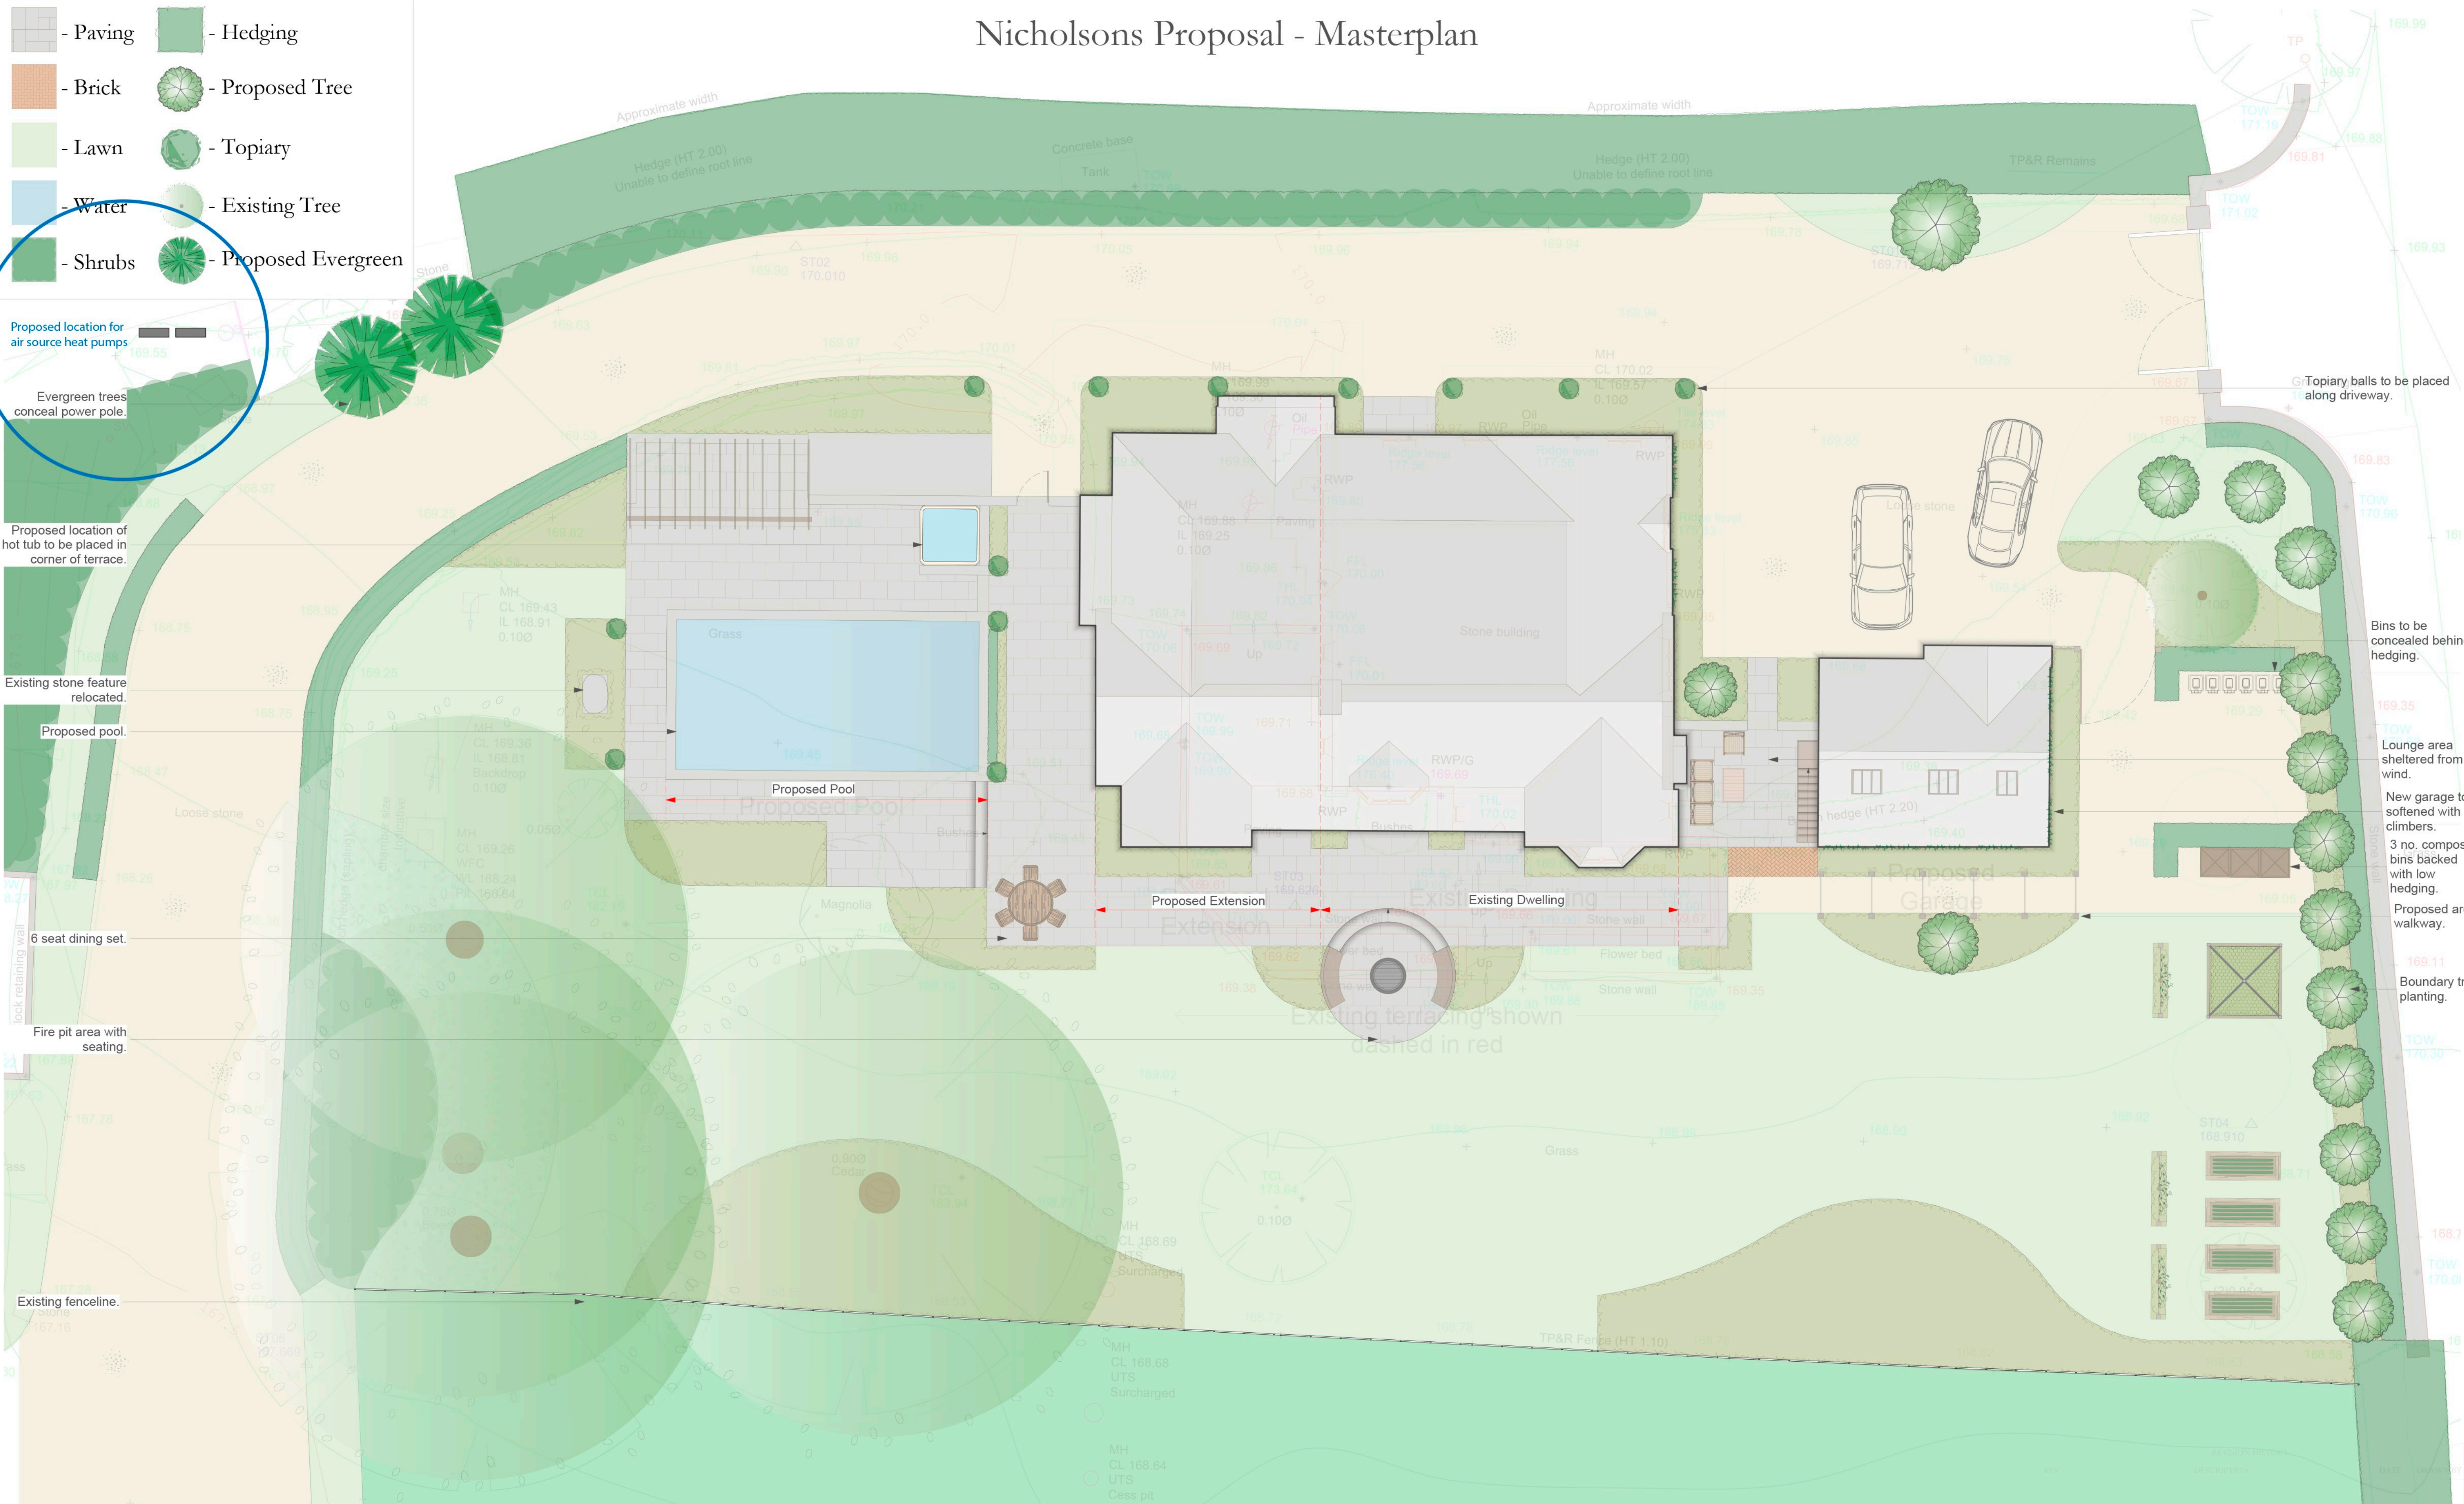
Nicholsons Proposal - Masterplan

- Paving
- Hedging
- Brick
- Proposed Tree
- Lawn
- Topiary
- Water
- Existing Tree
- Shrubs
- Proposed Evergreen

Proposed location for air source heat pumps

Evergreen trees conceal power pole.

Proposed location of hot tub to be placed in corner of terrace.

Existing stone feature relocated.

Proposed pool.

6 seat dining set.

Fire pit area with seating.

Existing fenceline.

Approximate width
Hedge (HT 2.00) Unable to define root line
Concrete base
Tank
Approximate width
Hedge (HT 2.00) Unable to define root line
TP&R Remains

Topiary balls to be placed along driveway.

Bins to be concealed behin hedging.

Lounge area sheltered from wind.

New garage t softened with climbers.

3 no. compos bins backed with low hedging.

Proposed ar walkway.

Boundary t planting.

Grass
Proposed Pool
Proposed Pool
Proposed Extension
Extension
Existing Dwelling
Existing Dwelling
Stone building
Proposed Garage
Existing terracing shown dashed in red
Loose stone
Magnolia
Grass
TP&R Fence (HT 1.10)
Stone wall
Flower bed